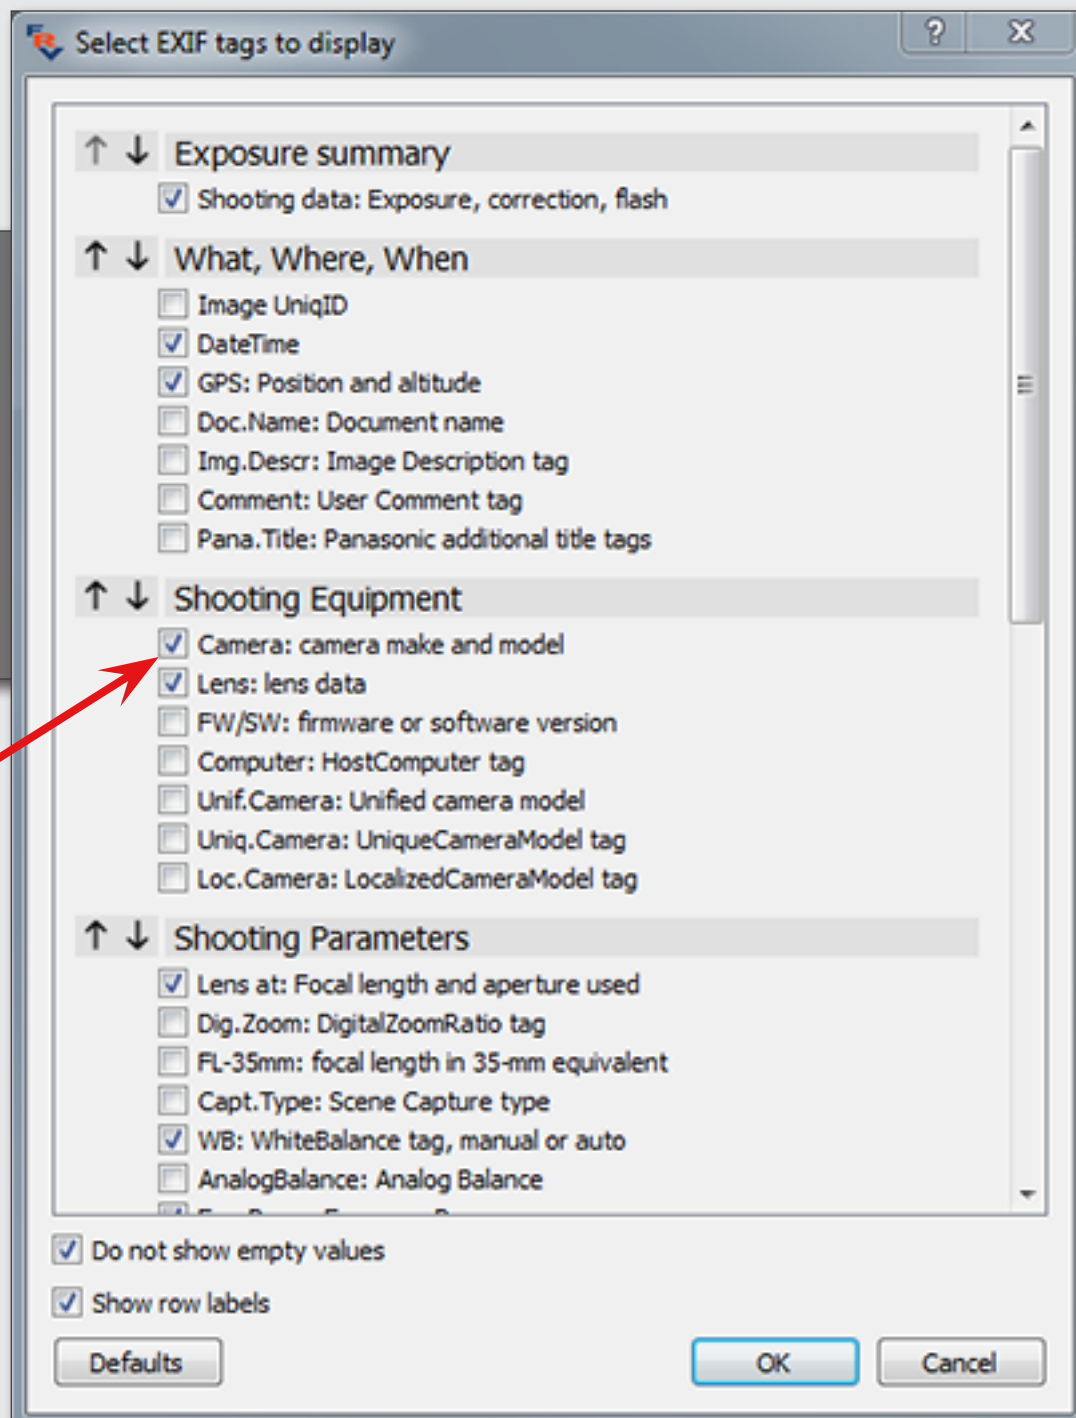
Select EXIF tags to display

?

Exposure summary

Shooting data: Exposure, correction, flash

What, Where, When

Image UniqID

DateTime

GPS: Position and altitude

Doc.Name: Document name

Img.Descr: Image Description tag

Comment: User Comment tag

Pana.Title: Panasonic additional title tags

Shooting Equipment

Camera: camera make and model

Lens: lens data

FW/SW: firmware or software version

Computer: HostComputer tag

Unif.Camera: Unified camera model

Uniq.Camera: UniqueCameraModel tag

Loc.Camera: LocalizedCameraModel tag

Shooting Parameters

Lens at: Focal length and aperture used

Dig.Zoom: DigitalZoomRatio tag

FL-35mm: focal length in 35-mm equivalent

Capt.Type: Scene Capture type

WB: WhiteBalance tag, manual or auto

AnalogBalance: Analog Balance

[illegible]

Do not show empty values

Show row labels

Defaults

OK

Cancel